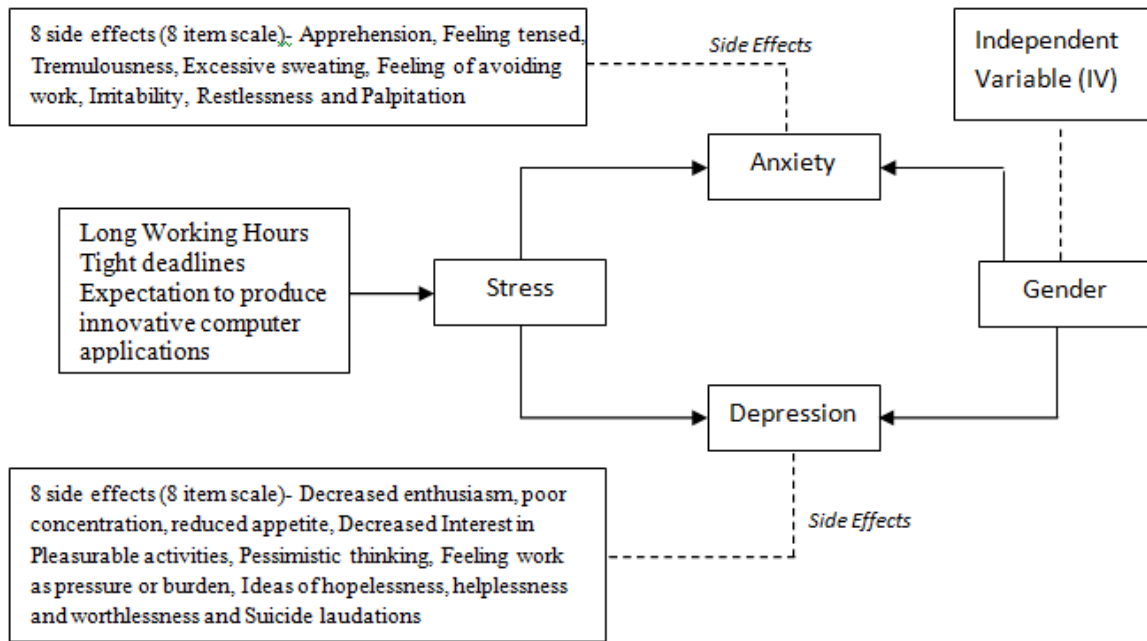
8 side effects (8 item scale)- Apprehension, Feeling tensed, Tremulousness, Excessive sweating, Feeling of avoiding work, Irritability, Restlessness and Palpitation

Side Effects

Independent Variable (IV)

Anxiety

Long Working Hours
Tight deadlines
Expectation to produce innovative computer applications

Stress

Gender

Depression

8 side effects (8 item scale)- Decreased enthusiasm, poor concentration, reduced appetite, Decreased Interest in Pleasurable activities, Pessimistic thinking, Feeling work as pressure or burden, Ideas of hopelessness, helplessness and worthlessness and Suicide laudations

Side Effects